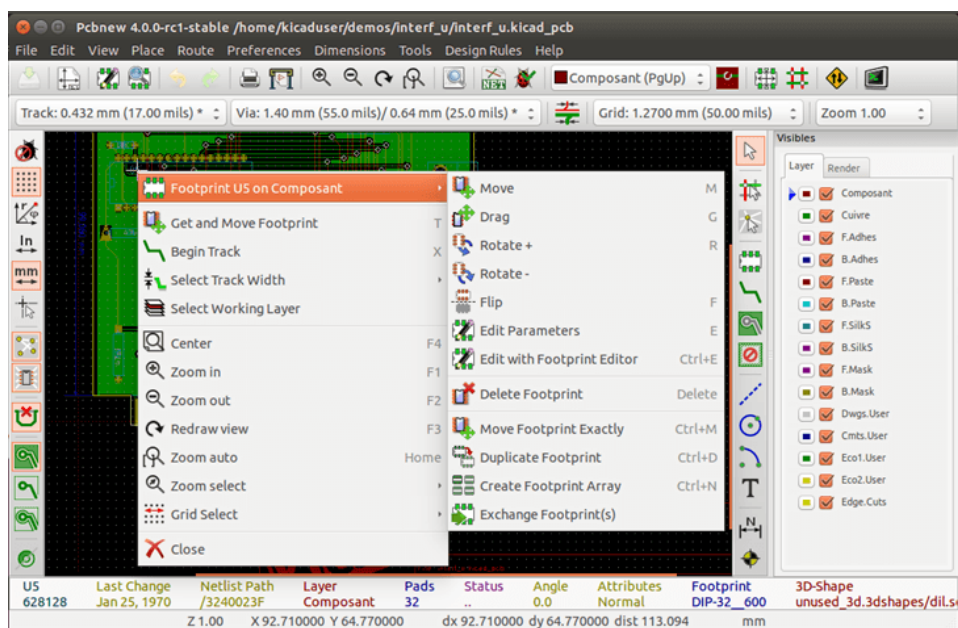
Pcbnew 4.0.0-rc1-stable /home/kicaduser/demos/interf_u/interf_u.kicad_pcb

File Edit View Place Route Preferences Dimensions Tools Design Rules Help

Composant (PgUp)

Track: 0.432 mm (17.00 mils) * | Via: 1.40 mm (55.0 mils)/ 0.64 mm (25.0 mils) * | Grid: 1.2700 mm (50.00 mils) | Zoom 1.00

Footprint U5 on Composant
Get and Move Footprint T
Begin Track X
Select Track Width
Select Working Layer
Center F4
Zoom in F1
Zoom out F2
Redraw view F3
Zoom auto Home
Zoom select
Grid Select
Close

Move M
Drag G
Rotate + R
Rotate -
Flip F
Edit Parameters E
Edit with Footprint Editor Ctrl+E
Delete Footprint Delete
Move Footprint Exactly Ctrl+M
Duplicate Footprint Ctrl+D
Create Footprint Array Ctrl+N
Exchange Footprint(s)

Visibles
Layer Render
Composant
Cuivre
F.Adhes
B.Adhes
F.Paste
B.Paste
F.SilkS
B.SilkS
F.Mask
B.Mask
Dwgs.User
Cmts.User
Eco1.User
Eco2.User
Edge.Cuts

| U5 | Last Change | Netlist Path | Layer | Pads | Status | Angle | Attributes | Footprint | 3D-Shape |
|---|---|---|---|---|---|---|---|---|---|
| 628128 | Jan 25, 1970 | /3240023F | Composant | 32 | .. | 0.0 | Normal | DIP-32__600 | unused_3d.3dshapes/dil.s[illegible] |

Z 1.00 X 92.710000 Y 64.770000 dx 92.710000 dy 64.770000 dist 113.094 mm